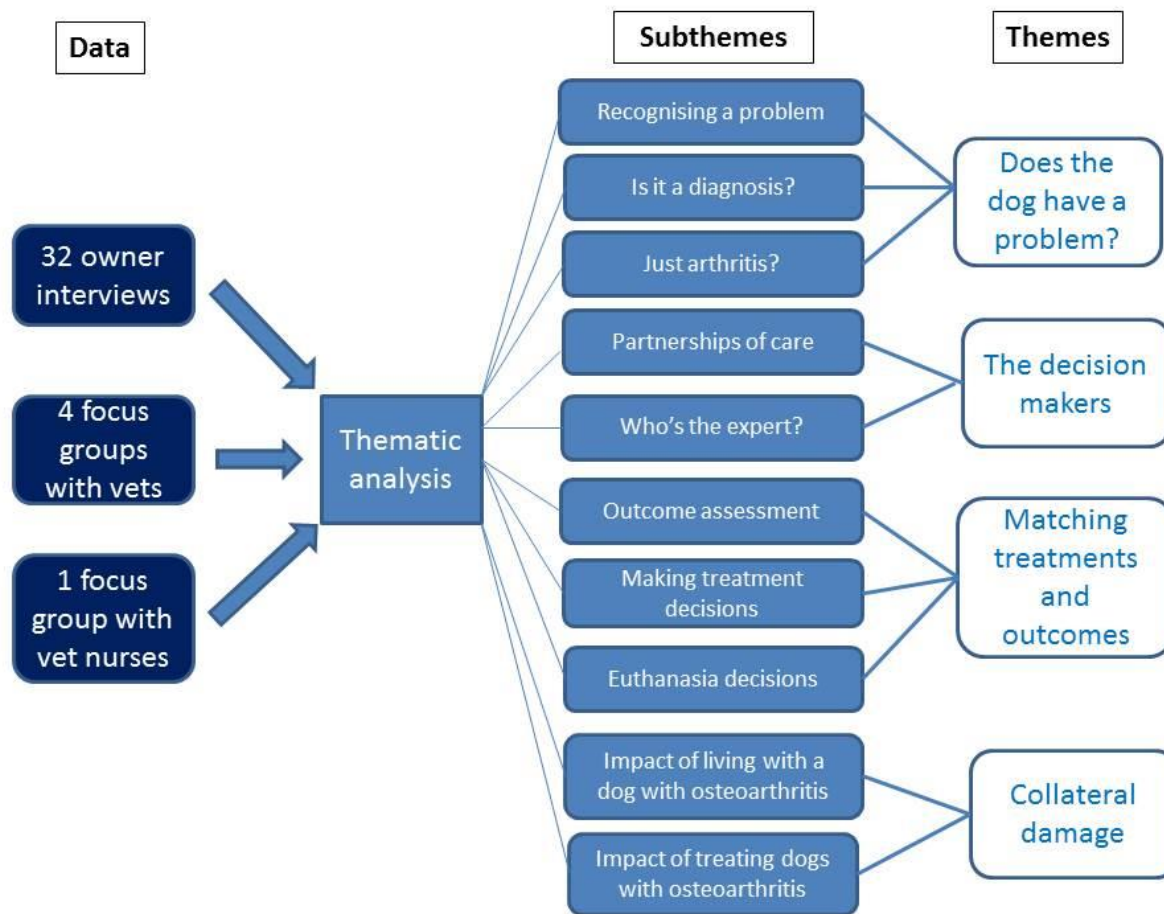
Data

Subthemes

Themes

32 owner interviews

4 focus groups with vets

1 focus group with vet nurses

Thematic analysis

Recognising a problem

Is it a diagnosis?

Just arthritis?

Partnerships of care

Who's the expert?

Outcome assessment

Making treatment decisions

Euthanasia decisions

Impact of living with a dog with osteoarthritis

Impact of treating dogs with osteoarthritis

Does the dog have a problem?

The decision makers

Matching treatments and outcomes

Collateral damage